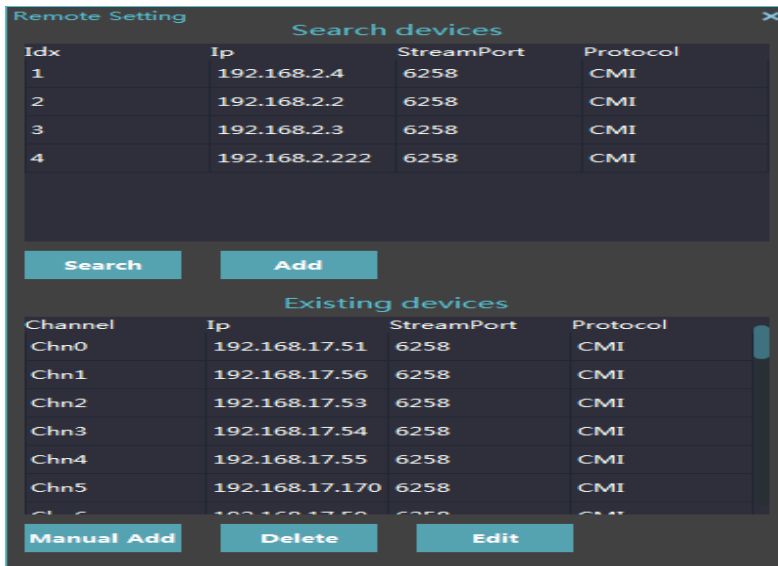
Remote Setting

×

Search devices

| Idx | Ip | StreamPort | Protocol |
|---|---|---|---|
| 1 | 192.168.2.4 | 6258 | CMI |
| 2 | 192.168.2.2 | 6258 | CMI |
| 3 | 192.168.2.3 | 6258 | CMI |
| 4 | 192.168.2.222 | 6258 | CMI |

Search

Add

Existing devices

| Channel | Ip | StreamPort | Protocol |
|---|---|---|---|
| Chn0 | 192.168.17.51 | 6258 | CMI |
| Chn1 | 192.168.17.56 | 6258 | CMI |
| Chn2 | 192.168.17.53 | 6258 | CMI |
| Chn3 | 192.168.17.54 | 6258 | CMI |
| Chn4 | 192.168.17.55 | 6258 | CMI |
| Chn5 | 192.168.17.170 | 6258 | CMI |
| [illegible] | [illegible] | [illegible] | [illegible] |

Manual Add

Delete

Edit